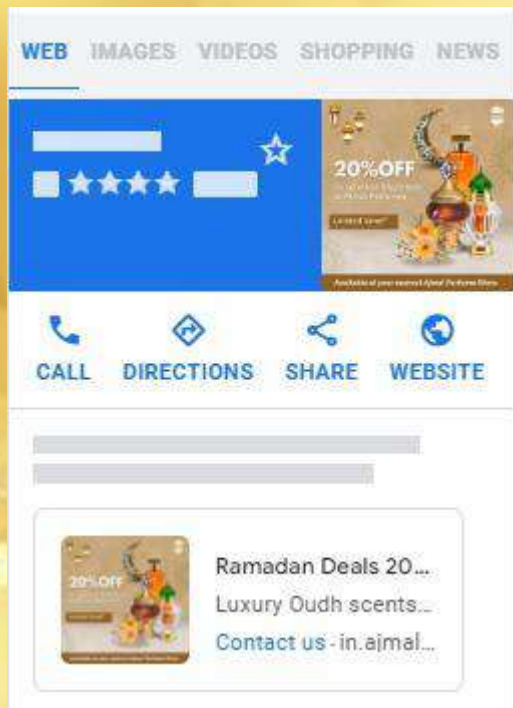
WEB IMAGES VIDEOS SHOPPING NEWS

20%OFF

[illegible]

Limited time!

Available at your nearest Ajmal Perfume Store

CALL DIRECTIONS SHARE WEBSITE

20%OFF

Ramadan Deals 20...

Luxury Oudh scents...

Contact us - in.ajmal...